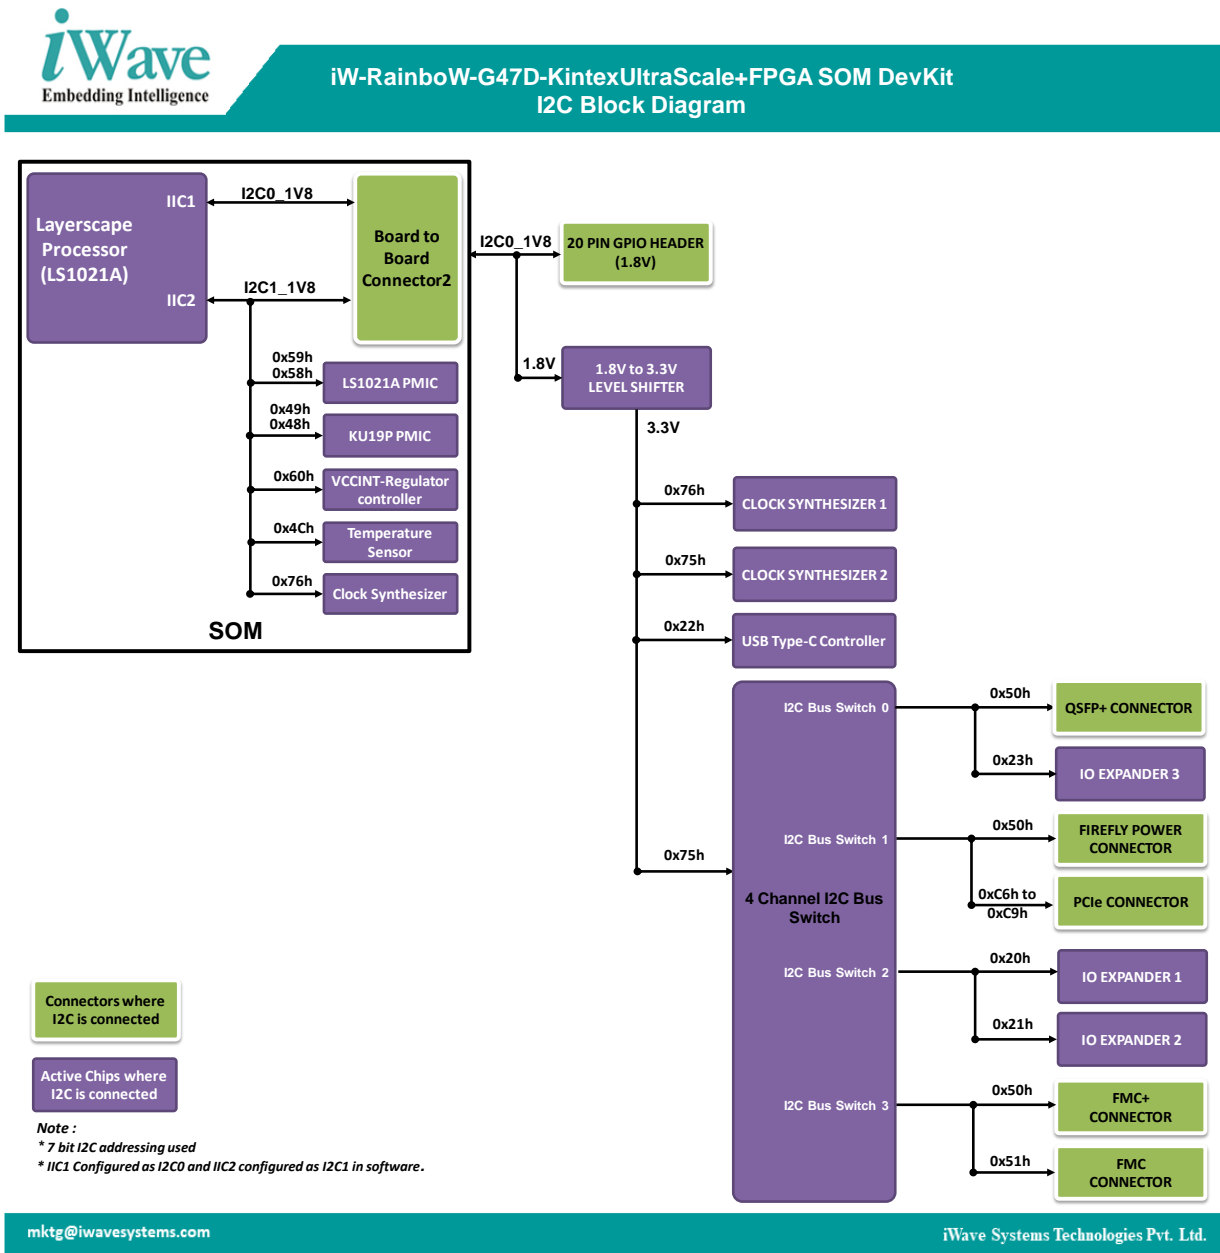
iWave
Embedding Intelligence

iW-RainboW-G47D-KintexUltraScale+FPGA SOM DevKit
I2C Block Diagram

Layerscape Processor (LS1021A)
IIC1
IIC2
I2C0_1V8
I2C1_1V8
Board to Board Connector2
0x59h
0x58h
LS1021A PMIC
0x49h
0x48h
KU19P PMIC
0x60h
VCCINT-Regulator controller
0x4Ch
Temperature Sensor
0x76h
Clock Synthesizer
SOM

I2C0_1V8
20 PIN GPIO HEADER (1.8V)
1.8V
1.8V to 3.3V LEVEL SHIFTER
3.3V
0x76h
CLOCK SYNTHESIZER 1
0x75h
CLOCK SYNTHESIZER 2
0x22h
USB Type-C Controller
0x75h
4 Channel I2C Bus Switch
I2C Bus Switch 0
I2C Bus Switch 1
I2C Bus Switch 2
I2C Bus Switch 3
0x50h
QSFP+ CONNECTOR
0x23h
IO EXPANDER 3
0x50h
FIREFLY POWER CONNECTOR
0xC6h to 0xC9h
PCIe CONNECTOR
0x20h
IO EXPANDER 1
0x21h
IO EXPANDER 2
0x50h
FMC+ CONNECTOR
0x51h
FMC CONNECTOR

Connectors where I2C is connected
Active Chips where I2C is connected
Note :
* 7 bit I2C addressing used
* IIC1 Configured as I2C0 and IIC2 configured as I2C1 in software.

mktg@iwavesystems.com
iWave Systems Technologies Pvt. Ltd.